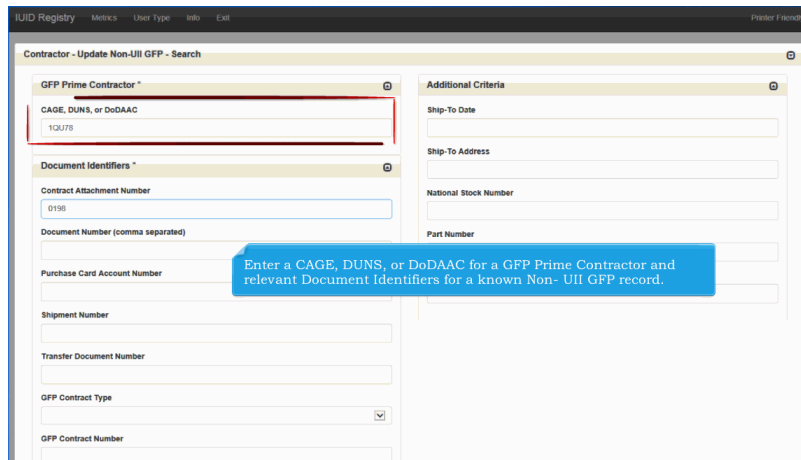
IUID Registry Metrics User Type Info Exit

Printer Friendl

Contractor - Update Non-UII GFP - Search

GFP Prime Contractor *

CAGE, DUNS, or DoDAAC

1QU78

Document Identifiers *

Contract Attachment Number

0198

Document Number (comma separated)

Purchase Card Account Number

Shipment Number

Transfer Document Number

GFP Contract Type

GFP Contract Number

Additional Criteria

Ship-To Date

Ship-To Address

National Stock Number

Part Number

Enter a CAGE, DUNS, or DoDAAC for a GFP Prime Contractor and relevant Document Identifiers for a known Non- UII GFP record.